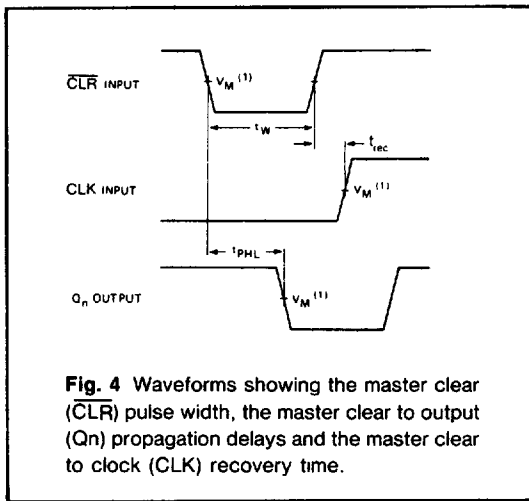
$\overline{CLR}$ INPUT

$V_M$ $^{(1)}$

$t_W$

$t_{rec}$

CLK INPUT

$V_M$ $^{(1)}$

$t_{PHL}$

$Q_n$ OUTPUT

$V_M$ $^{(1)}$

Fig. 4 Waveforms showing the master clear ($\overline{CLR}$) pulse width, the master clear to output (Qn) propagation delays and the master clear to clock (CLK) recovery time.